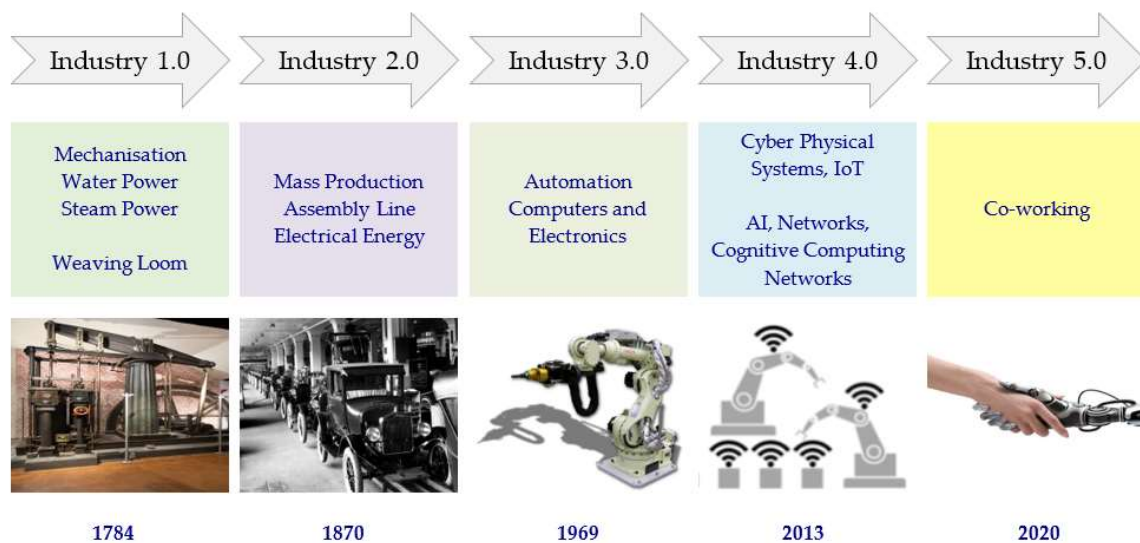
Industry 1.0

Mechanisation
Water Power
Steam Power

Weaving Loom

1784

Industry 2.0

Mass Production
Assembly Line
Electrical Energy

1870

Industry 3.0

Automation
Computers and
Electronics

1969

Industry 4.0

Cyber Physical
Systems, IoT

AI, Networks,
Cognitive Computing
Networks

2013

Industry 5.0

Co-working

2020